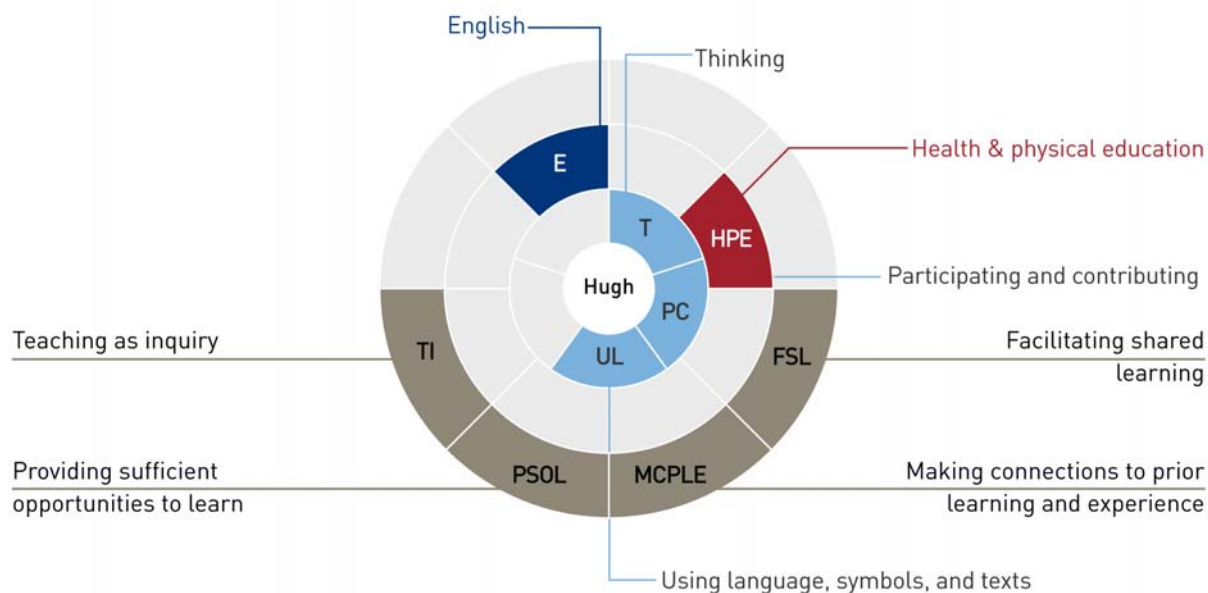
English

Thinking

Health & physical education

E

T

HPE

Hugh

PC

UL

Participating and contributing

Teaching as inquiry

TI

FSL

Facilitating shared learning

Providing sufficient opportunities to learn

PSOL

MCPLE

Making connections to prior learning and experience

Using language, symbols, and texts